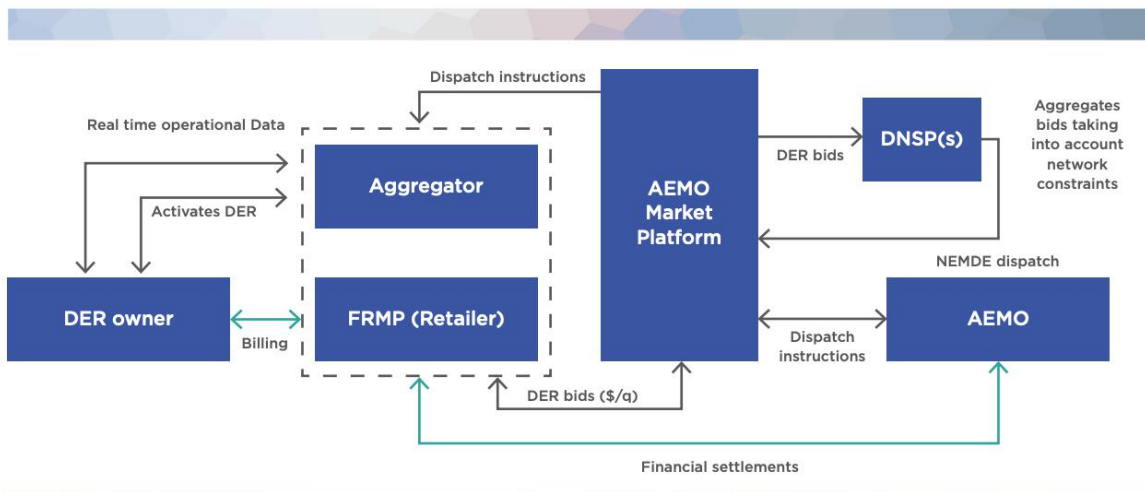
Dispatch instructions

Real time operational Data

Aggregator

Activates DER

AEMO Market Platform

DER bids

DNSP(s)

Aggregates bids taking into account network constraints

NEMDE dispatch

DER owner

Billing

FRMP (Retailer)

Dispatch instructions

AEMO

DER bids ($/q)

Financial settlements